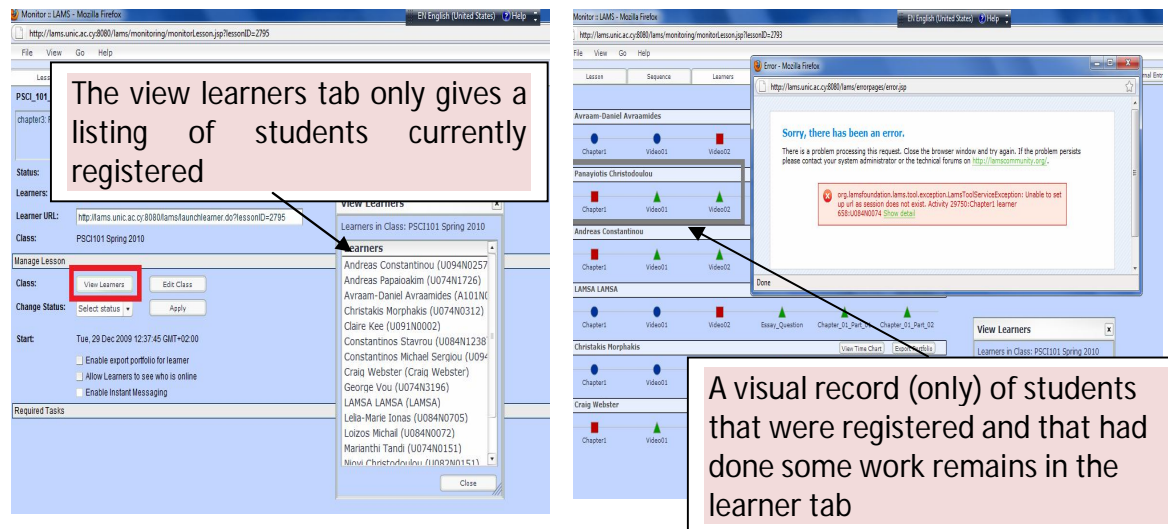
Monitor :: LAMS - Mozilla Firefox
EN English (United States) Help
http://lams.unic.ac.cy:8080/lams/monitoring/monitorLesson.jsp?lessonID=2795
File View Go Help
Less
PSCI_101_
chapter3: R

The view learners tab only gives a listing of students currently registered

Status:
Learners:
Learner URL: http://lams.unic.ac.cy:8080/lams/launchlearner.do?lessonID=2795
Class: PSCI101 Spring 2010
Manage Lesson
Class: View Learners Edit Class
Change Status: Select status Apply
Start: Tue, 29 Dec 2009 12:37:45 GMT+02:00
Enable export portfolio for learner
Allow Learners to see who is online
Enable Instant Messaging
Required Tasks

View Learners
Learners in Class: PSCI101 Spring 2010
Learners
Andreas Constantinou (U094N0257
Andreas Papaioakim (U074N1726)
Avraam-Daniel Avraamides (A101N0
Christakis Morphakis (U074N0312)
Claire Kee (U091N0002)
Constantinos Stavrou (U084N1238
Constantinos Michael Sergiou (U094
Craig Webster (Craig Webster)
George Vou (U074N3196)
LAMSA LAMSA (LAMSA)
Lelia-Marie Ionas (U084N0705)
Loizos Michail (U084N0072)
Marianthi Tandi (U074N0151)
Niovi Christodoulou (U082N0151)
Close

Monitor :: LAMS - Mozilla Firefox
EN English (United States) Help
http://lams.unic.ac.cy:8080/lams/monitoring/monitorLesson.jsp?lessonID=2793
File View Go Help
Lesson Sequence Learners
Error - Mozilla Firefox
http://lams.unic.ac.cy:8080/lams/errorpages/error.jsp
Sorry, there has been an error.
There is a problem processing this request. Close the browser window and try again. If the problem persists please contact your system administrator or the technical forums on http://lamscommunity.org/.
org.lamsfoundation.lams.tool.exception.LamsToolServiceException: Unable to set up url as session does not exist. Activity 29750:Chapter1 learner 658:U084N0074 Show detail
Done

Avraam-Daniel Avraamides
Chapter1 Video01 Video02
Panayiotis Christodoulou
Chapter1 Video01 Video02
Andreas Constantinou
Chapter1 Video01 Video02
LAMSA LAMSA
Chapter1 Video01 Video02 Essay_Question Chapter_01_Part_01 Chapter_01_Part_02
Christakis Morphakis
View Time Chart Export Portfolio
Chapter1 Video01
Craig Webster
Chapter1 Video01

View Learners
Learners in Class: PSCI101 Spring 2010

A visual record (only) of students that were registered and that had done some work remains in the learner tab